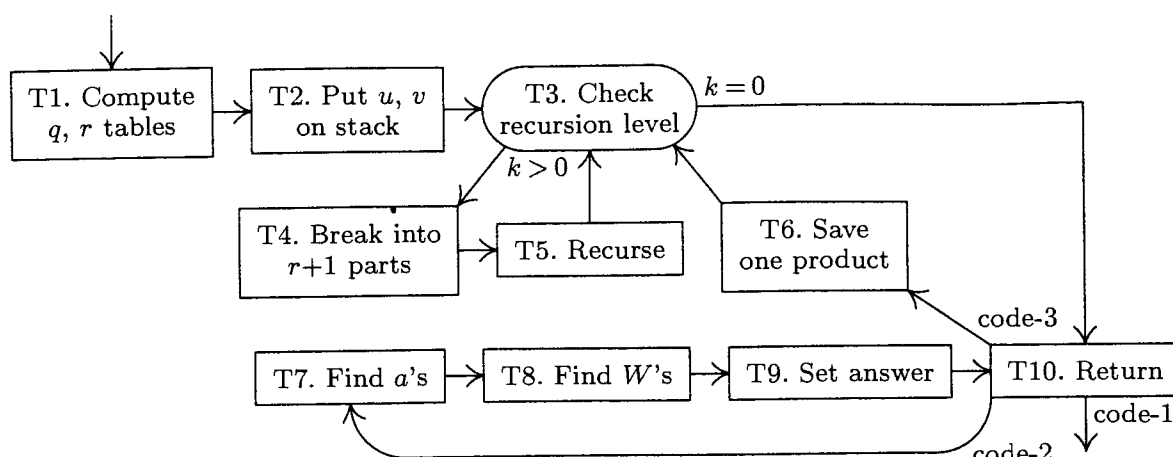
T1. Compute $q$, $r$ tables

T2. Put $u$, $v$ on stack

T3. Check recursion level

$k = 0$

$k > 0$

T4. Break into $r+1$ parts

T5. Recurse

T6. Save one product

code-3

T7. Find $a$'s

T8. Find $W$'s

T9. Set answer

T10. Return

code-1

code-2